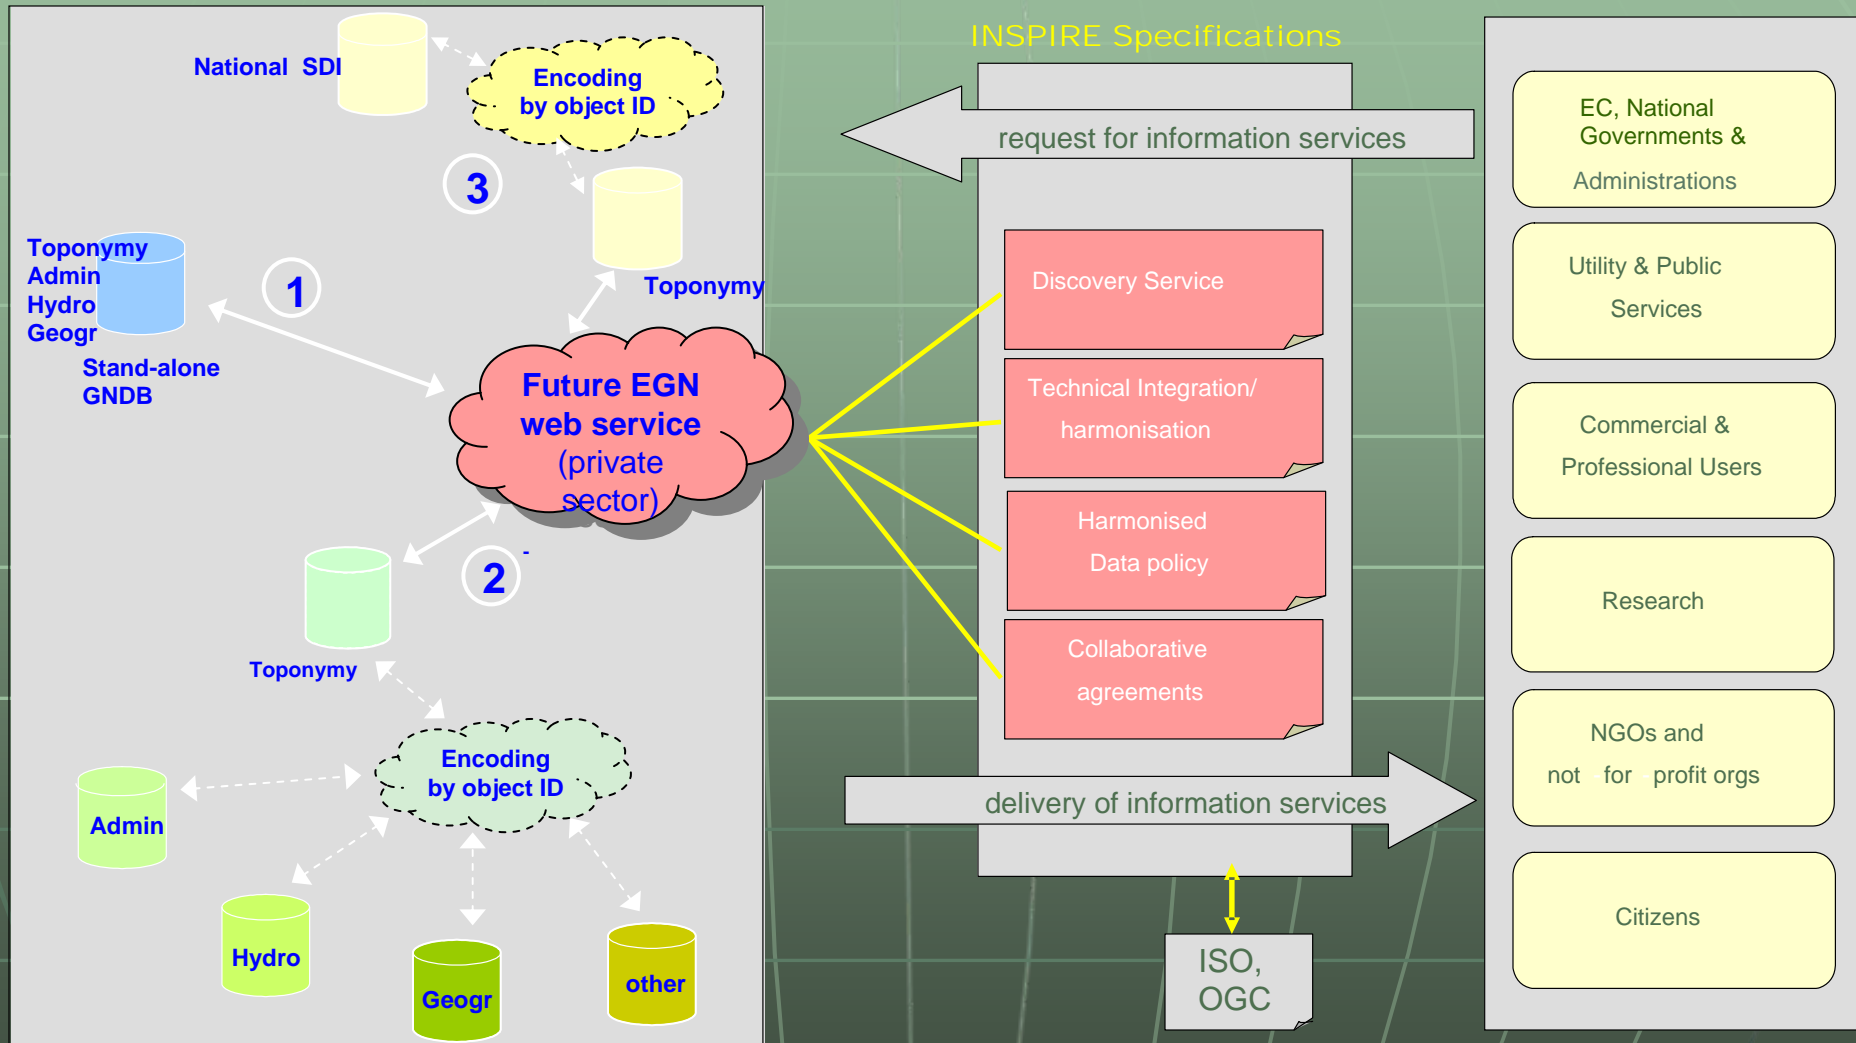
National SDI

Encoding by object ID

3

Toponymy

Toponymy
Admin
Hydro
Geogr

1

Stand-alone GNDB

Future EGN web service (private sector)

2

Toponymy

Encoding by object ID

Admin

Hydro

Geogr

other

INSPIRE Specifications

request for information services

Discovery Service

Technical Integration/ harmonisation

Harmonised Data policy

Collaborative agreements

delivery of information services

ISO, OGC

EC, National Governments & Administrations

Utility & Public Services

Commercial & Professional Users

Research

NGOs and not for profit orgs

Citizens